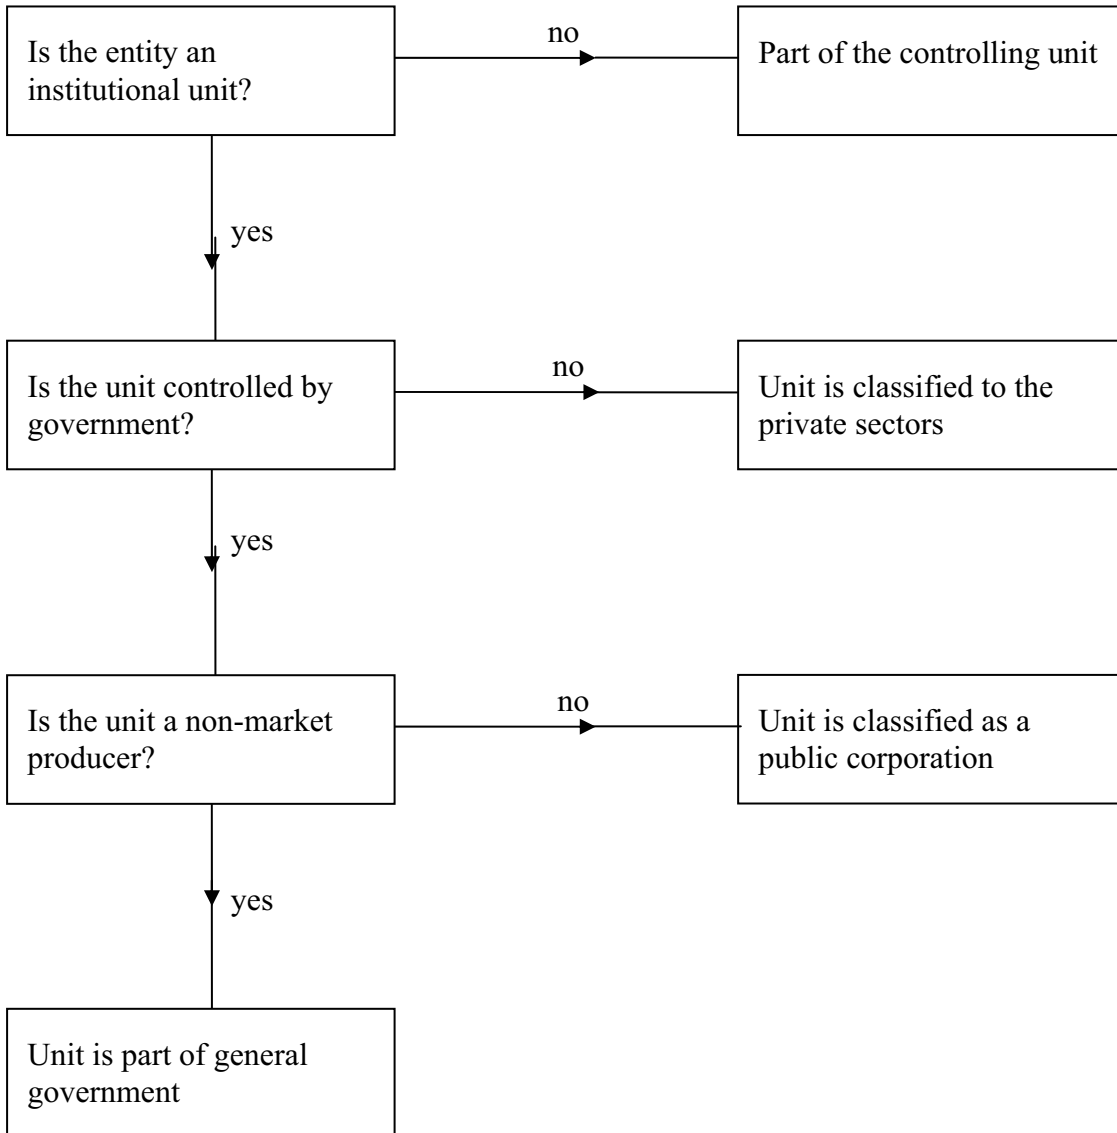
Is the entity an institutional unit?

no

Part of the controlling unit

yes

Is the unit controlled by government?

no

Unit is classified to the private sectors

yes

Is the unit a non-market producer?

no

Unit is classified as a public corporation

yes

Unit is part of general government